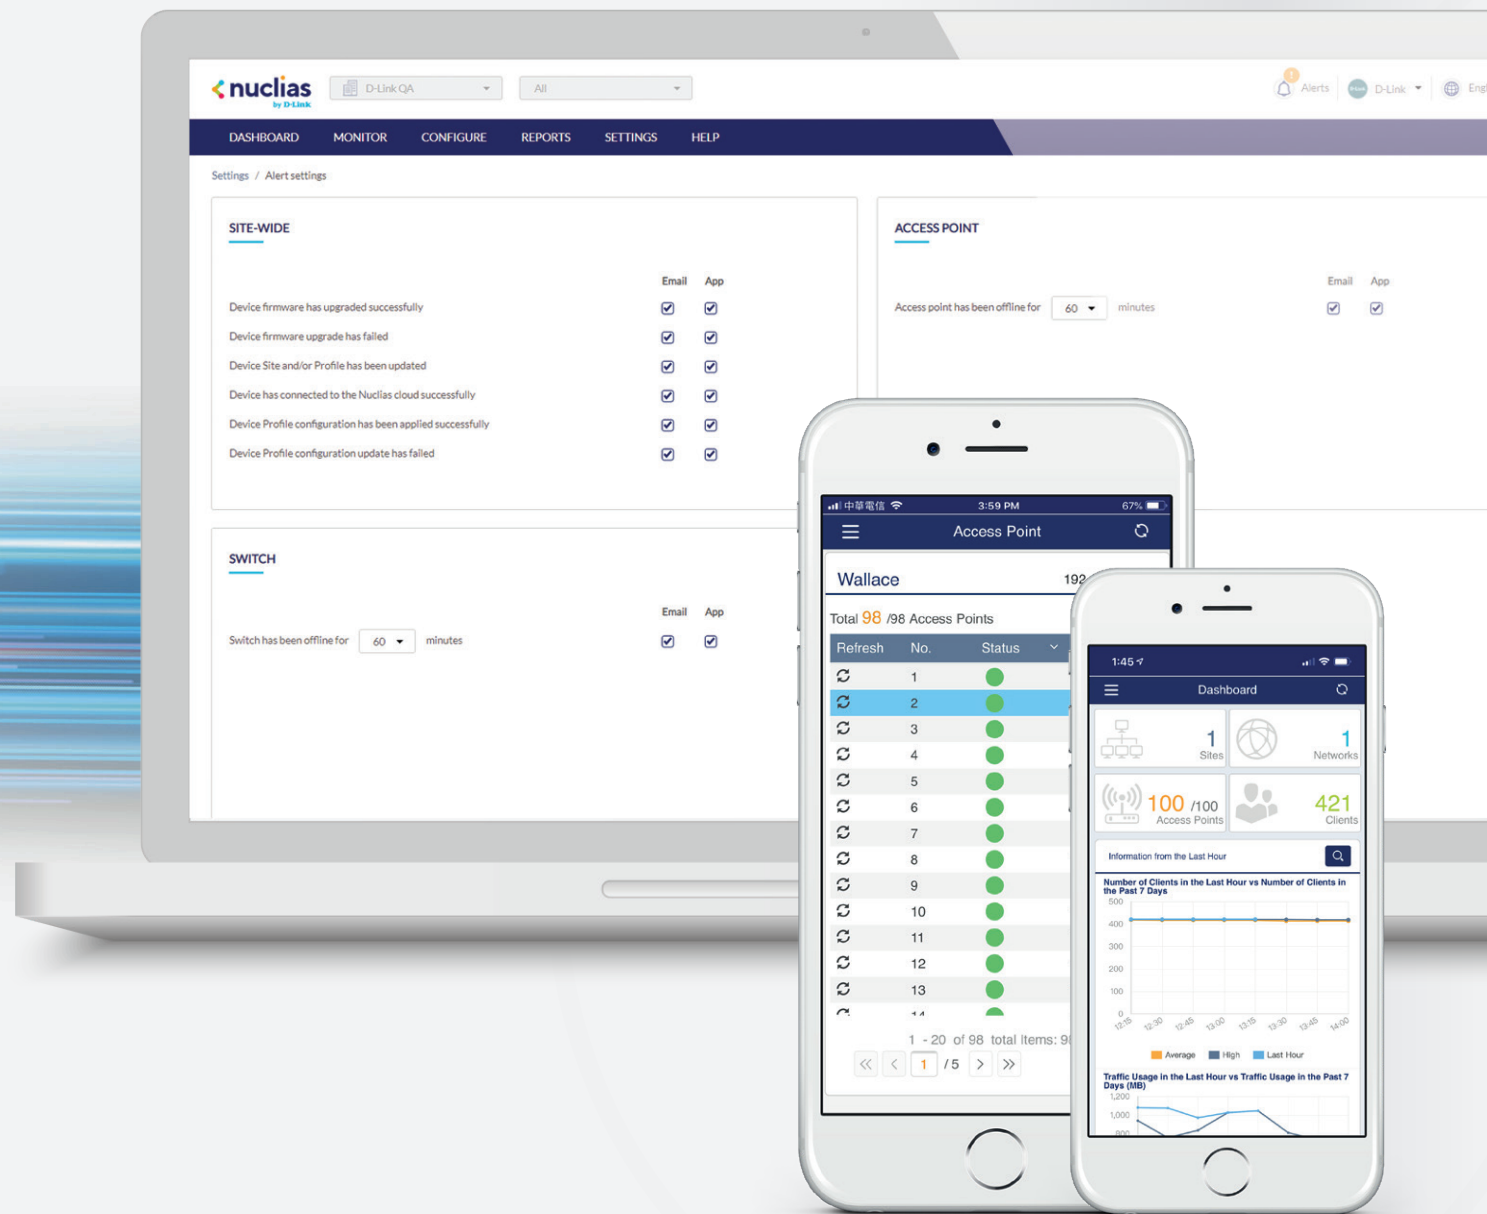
nuclias by D-Link

D-Link QA

All

Alerts D-Link Engl

DASHBOARD MONITOR CONFIGURE REPORTS SETTINGS HELP

Settings / Alert settings

SITE-WIDE

Email App

Device firmware has upgraded successfully

Device firmware upgrade has failed

Device Site and/or Profile has been updated

Device has connected to the Nuclias cloud successfully

Device Profile configuration has been applied successfully

Device Profile configuration update has failed

SWITCH

Email App

Switch has been offline for 60 minutes

ACCESS POINT

Email App

Access point has been offline for 60 minutes

中華電信 3:59 PM 67%

Access Point

Wallace 192

Total 98 /98 Access Points

| Refresh | No. | Status |
|---|---|---|
| | 1 | |
| | 2 | |
| | 3 | |
| | 4 | |
| | 5 | |
| | 6 | |
| | 7 | |
| | 8 | |
| | 9 | |
| | 10 | |
| | 11 | |
| | 12 | |
| | 13 | |
| | 14 | |

1 - 20 of 98 total items: 9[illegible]

1 / 5

1:45

Dashboard

1 Sites

1 Networks

100 /100 Access Points

421 Clients

Information from the Last Hour

Number of Clients in the Last Hour vs Number of Clients in the Past 7 Days

500 400 300 200 100 0

12:15 12:30 12:45 13:00 13:15 13:30 13:45 14:00

Average High Last Hour

Traffic Usage in the Last Hour vs Traffic Usage in the Past 7 Days (MB)

1,200 1,000 800